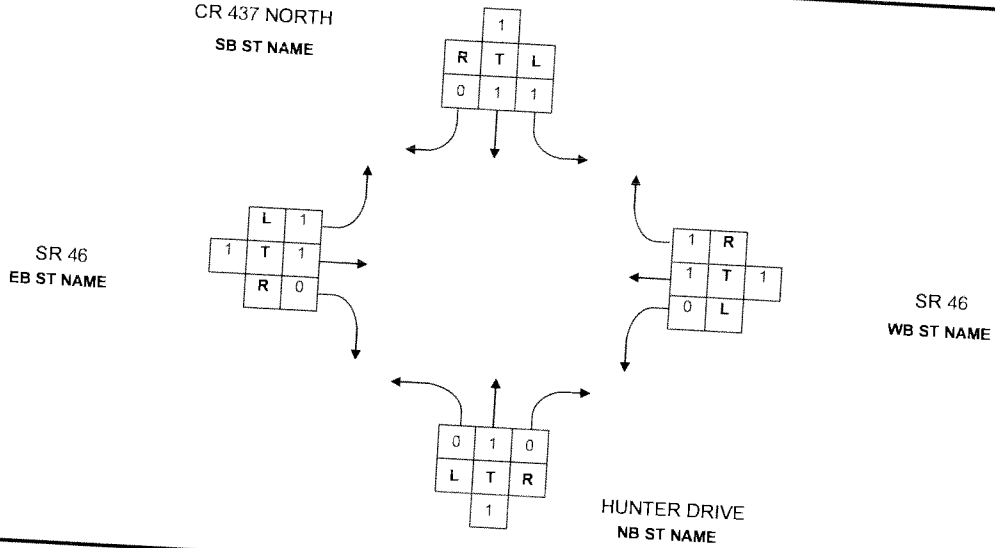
CR 437 NORTH
SB ST NAME

| | 1 | |
|---|---|---|
| R | T | L |
| 0 | 1 | 1 |

SR 46
EB ST NAME

| | L | 1 |
|---|---|---|
| 1 | T | 1 |
| | R | 0 |

| 1 | R | |
|---|---|---|
| 1 | T | 1 |
| 0 | L | |

SR 46
WB ST NAME

| 0 | 1 | 0 |
|---|---|---|
| L | T | R |
| | 1 | |

HUNTER DRIVE
NB ST NAME